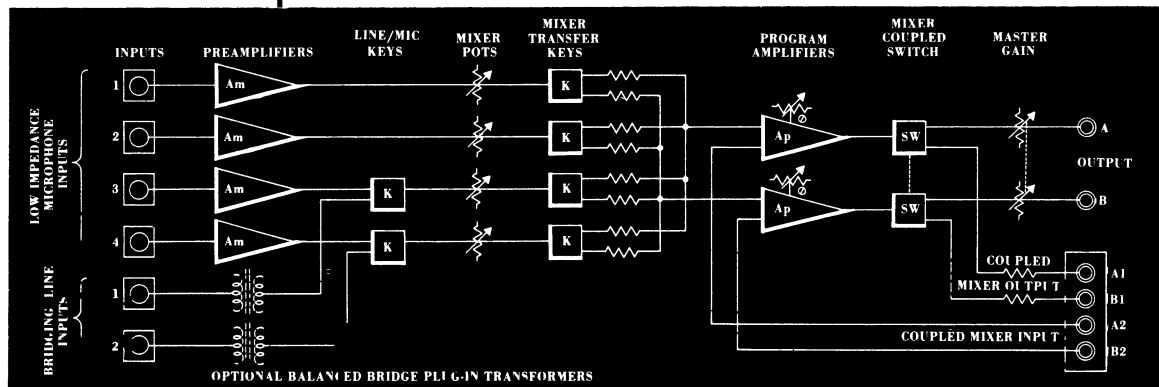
INPUTS
PREAMPLIFIERS
LINE/MIC KEYS
MIXER POTS
MIXER TRANSFER KEYS
PROGRAM AMPLIFIERS
MIXER COUPLED SWITCH
MASTER GAIN

LOW IMPEDANCE MICROPHONE INPUTS
1
2
3
4
Am
Am
Am
Am
K
K
K
K
K
K
Ap
Ap
SW
SW
A
OUTPUT
B

BRIDGING LINE INPUTS
1
2

COUPLED
MIXER OUTPUT
COUPLED MIXER INPUT
A1
B1
A2
B2

OPTIONAL BALANCED BRIDGE PLUG-IN TRANSFORMERS